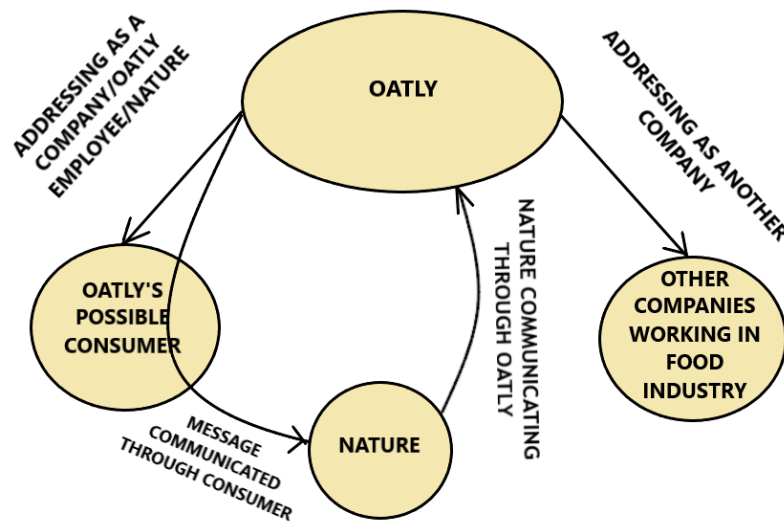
ADDRESSING AS A COMPANY/OATLY EMPLOYEE/NATURE

OATLY

ADDRESSING AS ANOTHER COMPANY

OATLY'S POSSIBLE CONSUMER

NATURE COMMUNICATING THROUGH OATLY

OTHER COMPANIES WORKING IN FOOD INDUSTRY

MESSAGE COMMUNICATED THROUGH CONSUMER

NATURE